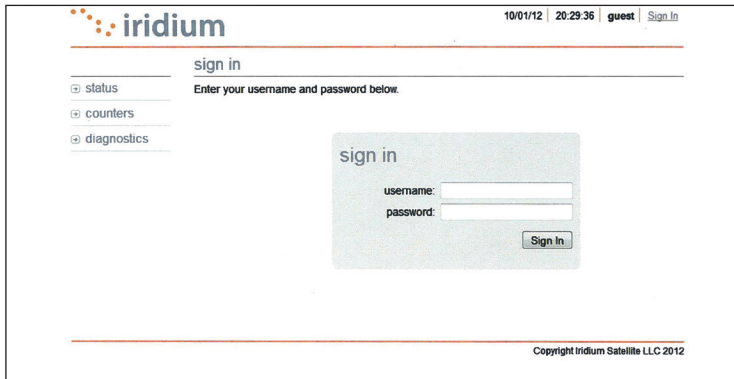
iridium

10/01/12 | 20:29:36 | guest | Sign In

sign in

status
counters
diagnostics

Enter your username and password below.

sign in

username:
password:

Sign In

Copyright Iridium Satellite LLC 2012